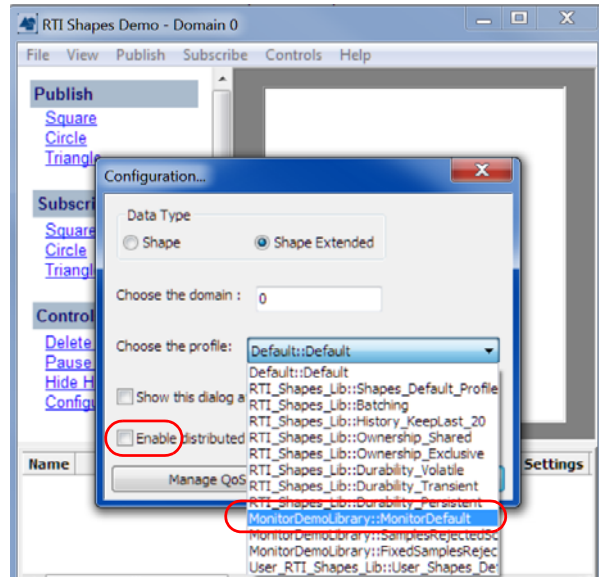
RTI Shapes Demo - Domain 0

File View Publish Subscribe Controls Help

Publish
Square
Circle
Triangl

Subscri
Square
Circle
Triangl

Control
Delete
Pause
Hide H
Configu

Name

Settings

Configuration...

Data Type
Shape
Shape Extended

Choose the domain :
0

Choose the profile:
Default::Default

Show this dialog a

Enable distributed

Manage QoS

Default::Default
RTI_Shapes_Lib::Shapes_Default_Profile
RTI_Shapes_Lib::Batching
RTI_Shapes_Lib::History_KeepLast_20
RTI_Shapes_Lib::Ownership_Shared
RTI_Shapes_Lib::Ownership_Exclusive
RTI_Shapes_Lib::Durability_Volatile
RTI_Shapes_Lib::Durability_Transient
RTI_Shapes_Lib::Durability_Persistent
MonitorDemoLibrary::MonitorDefault
MonitorDemoLibrary::SamplesRejectedSc
MonitorDemoLibrary::FixedSamplesRejec
User_RTI_Shapes_Lib::User_Shapes_De